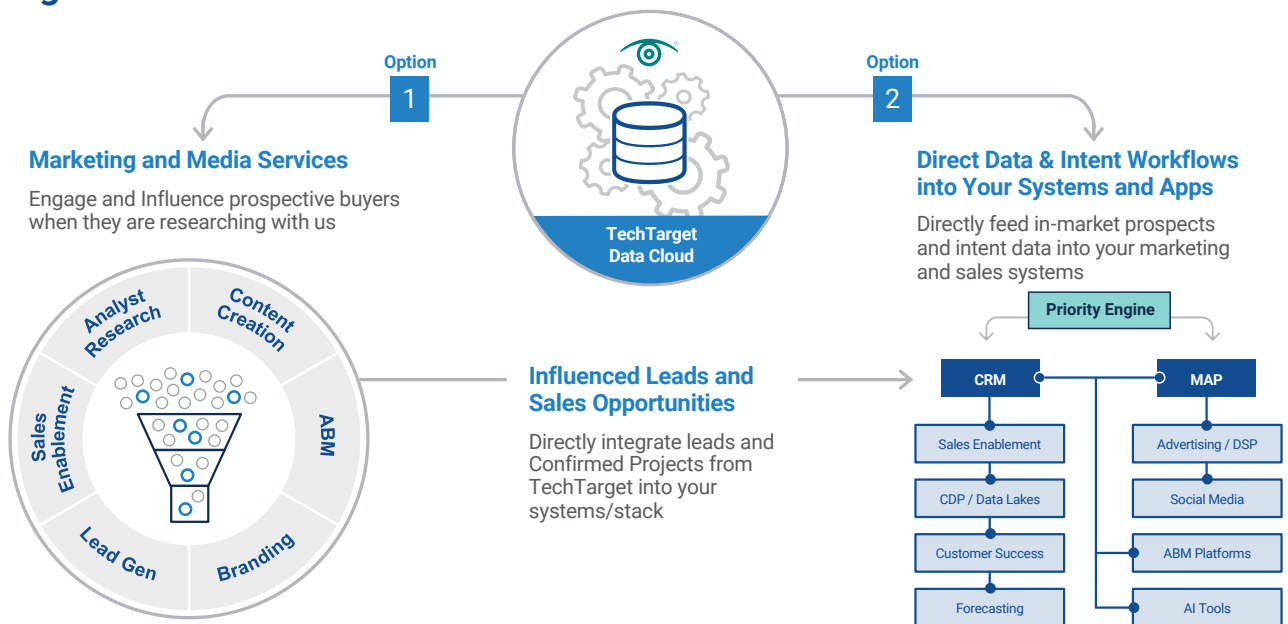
Option
1

Marketing and Media Services

Engage and Influence prospective buyers when they are researching with us

TechTarget Data Cloud

Option
2

Direct Data & Intent Workflows into Your Systems and Apps

Directly feed in-market prospects and intent data into your marketing and sales systems

Analyst Research
Content Creation
ABM
Branding
Lead Gen
Sales Enablement

Influenced Leads and Sales Opportunities

Directly integrate leads and Confirmed Projects from TechTarget into your systems/stack

Priority Engine

CRM
MAP

Sales Enablement
CDP / Data Lakes
Customer Success
Forecasting

Advertising / DSP
Social Media
ABM Platforms
AI Tools